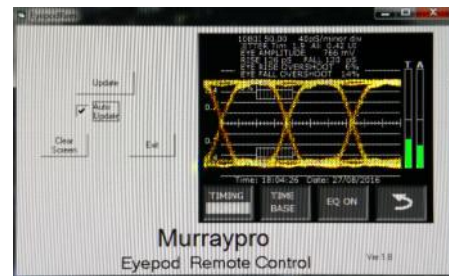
EyepodRemote

Update

Auto Update

Clear Screen

Exit

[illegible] 50.00 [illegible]
JITTER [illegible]
EYE AMPLITUDE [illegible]
RISE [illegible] FALL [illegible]
EYE RISE OVERSHOOT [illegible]
EYE FALL OVERSHOOT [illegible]

Time: 18:04:26 Date: 27/08/2016

TIMING

TIME BASE

EQ ON

Murraypro
Eyepod Remote Control

Ver 1.8